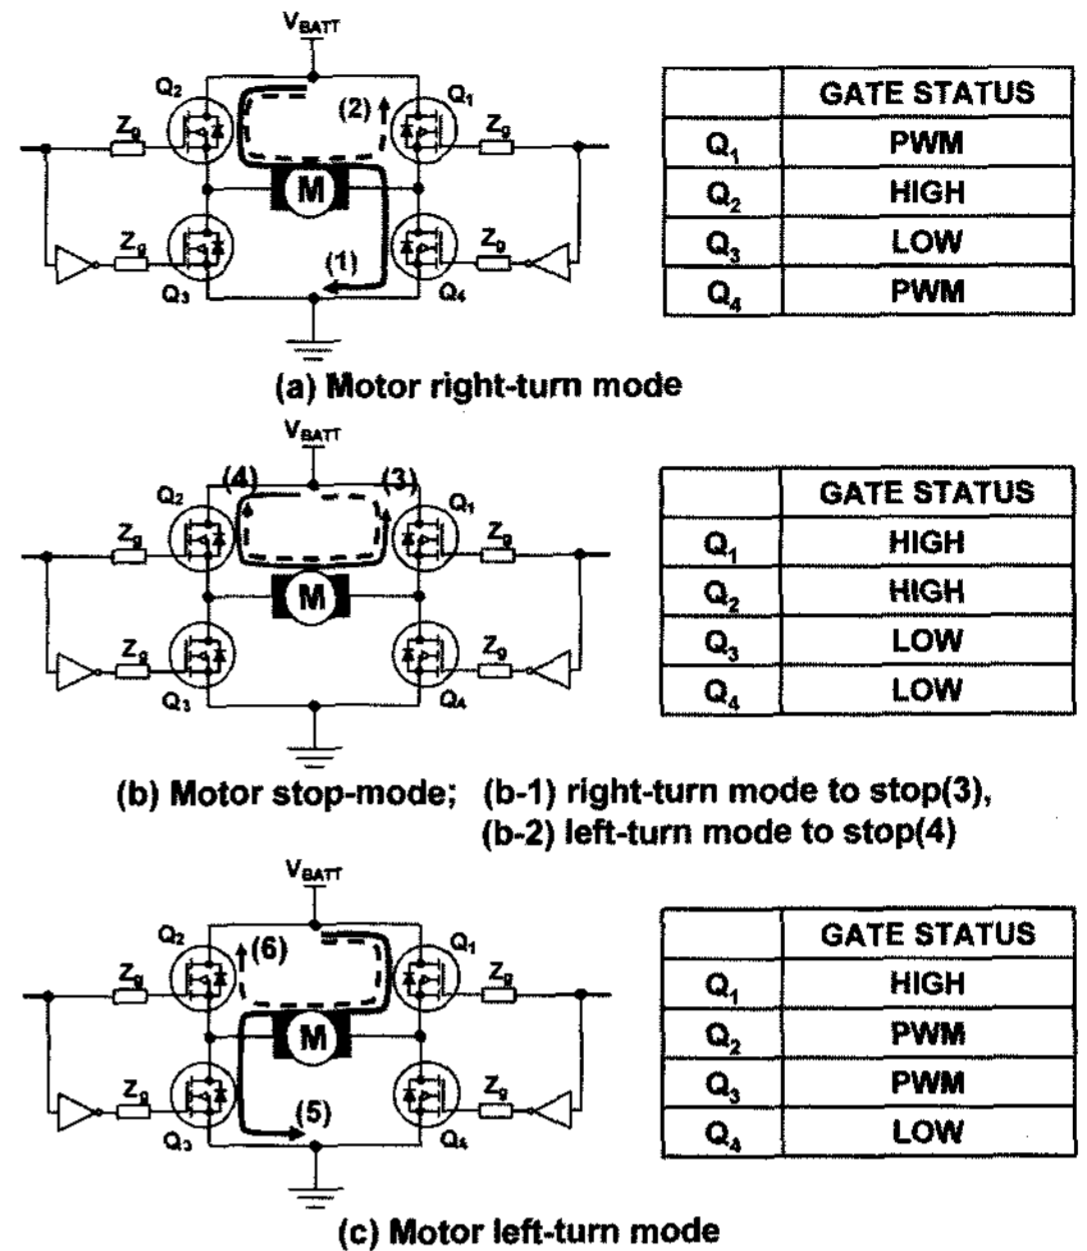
$V_{BATT}$

$Q_2$ $Q_1$ $Z_g$ $Z_g$ (2) M (1) $Z_g$ $Z_g$ $Q_3$ $Q_4$

| | GATE STATUS |
|---|---|
| $Q_1$ | PWM |
| $Q_2$ | HIGH |
| $Q_3$ | LOW |
| $Q_4$ | PWM |

(a) Motor right-turn mode

$V_{BATT}$

(4) (3) $Q_2$ $Q_1$ $Z_g$ $Z_g$ M $Z_g$ $Z_g$ $Q_3$ $Q_4$

| | GATE STATUS |
|---|---|
| $Q_1$ | HIGH |
| $Q_2$ | HIGH |
| $Q_3$ | LOW |
| $Q_4$ | LOW |

(b) Motor stop-mode; (b-1) right-turn mode to stop(3), (b-2) left-turn mode to stop(4)

$V_{BATT}$

$Q_2$ (6) $Q_1$ $Z_g$ $Z_g$ M $Z_g$ $Z_g$ (5) $Q_3$ $Q_4$

| | GATE STATUS |
|---|---|
| $Q_1$ | HIGH |
| $Q_2$ | PWM |
| $Q_3$ | PWM |
| $Q_4$ | LOW |

(c) Motor left-turn mode